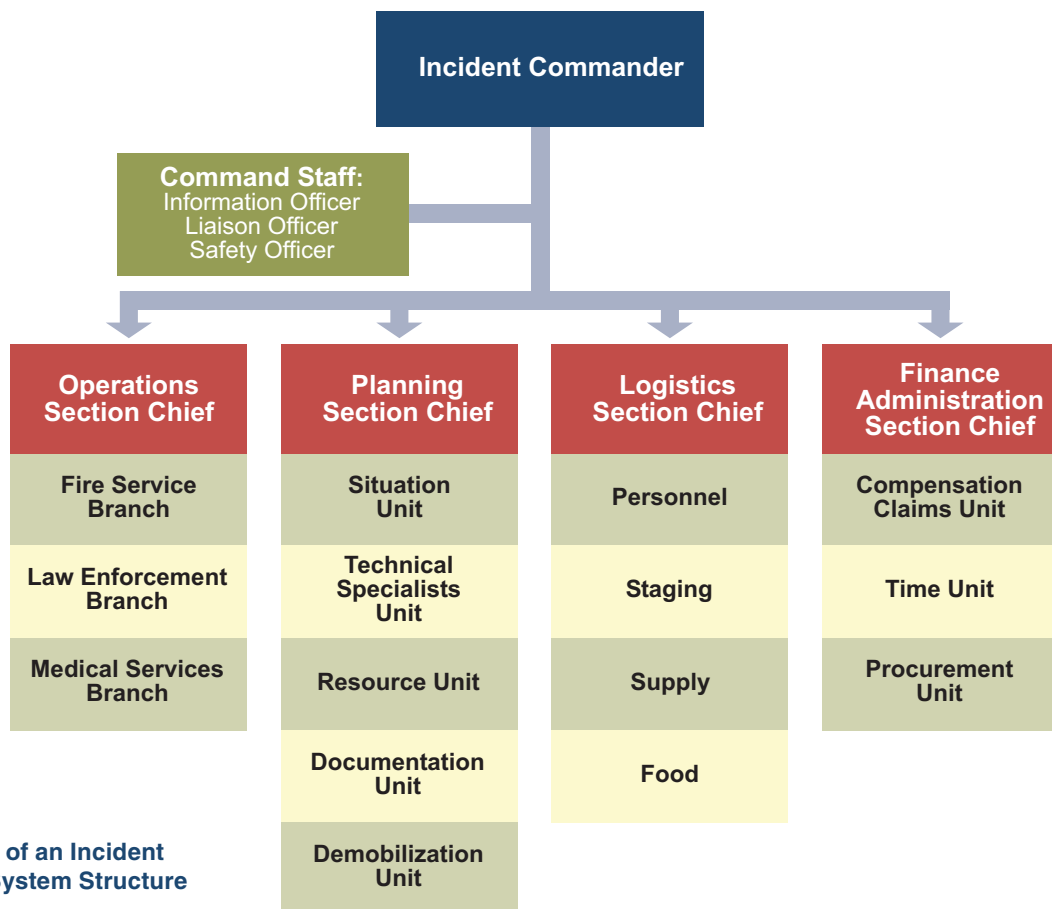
Incident Commander

Command Staff:
Information Officer
Liaison Officer
Safety Officer

Operations Section Chief

Fire Service Branch

Law Enforcement Branch

Medical Services Branch

Planning Section Chief

Situation Unit

Technical Specialists Unit

Resource Unit

Documentation Unit

Demobilization Unit

Logistics Section Chief

Personnel

Staging

Supply

Food

Finance Administration Section Chief

Compensation Claims Unit

Time Unit

Procurement Unit

of an Incident
ystem Structure